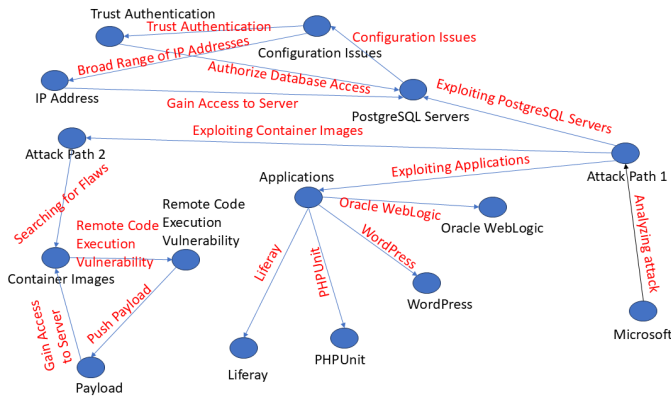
Trust Authentication
Trust Authentication
Configuration Issues
Configuration Issues
Broad Range of IP Addresses
Authorize Database Access
IP Address
Gain Access to Server
PostgreSQL Servers
Exploiting PostgreSQL Servers
Attack Path 2
Exploiting Container Images
Exploiting Applications
Applications
Attack Path 1
Searching for Flaws
Remote Code Execution Vulnerability
Oracle WebLogic
Oracle WebLogic
Remote Code Execution Vulnerability
Container Images
Liferay
PHPUnit
WordPress
WordPress
Analyzing attack
Push Payload
Gain Access to Server
Microsoft
PHPUnit
Liferay
Payload